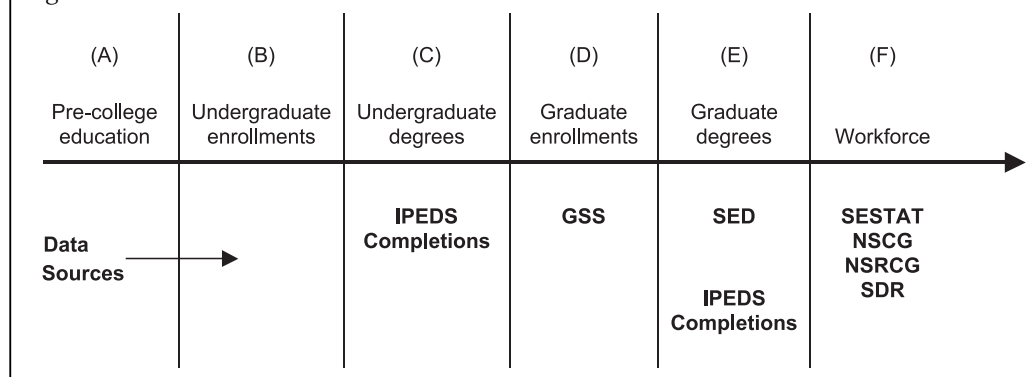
(A)
Pre-college education

(B)
Undergraduate enrollments

(C)
Undergraduate degrees

(D)
Graduate enrollments

(E)
Graduate degrees

(F)
Workforce

Data Sources

IPEDS Completions

GSS

SED

IPEDS Completions

SESTAT
NSCG
NSRCG
SDR